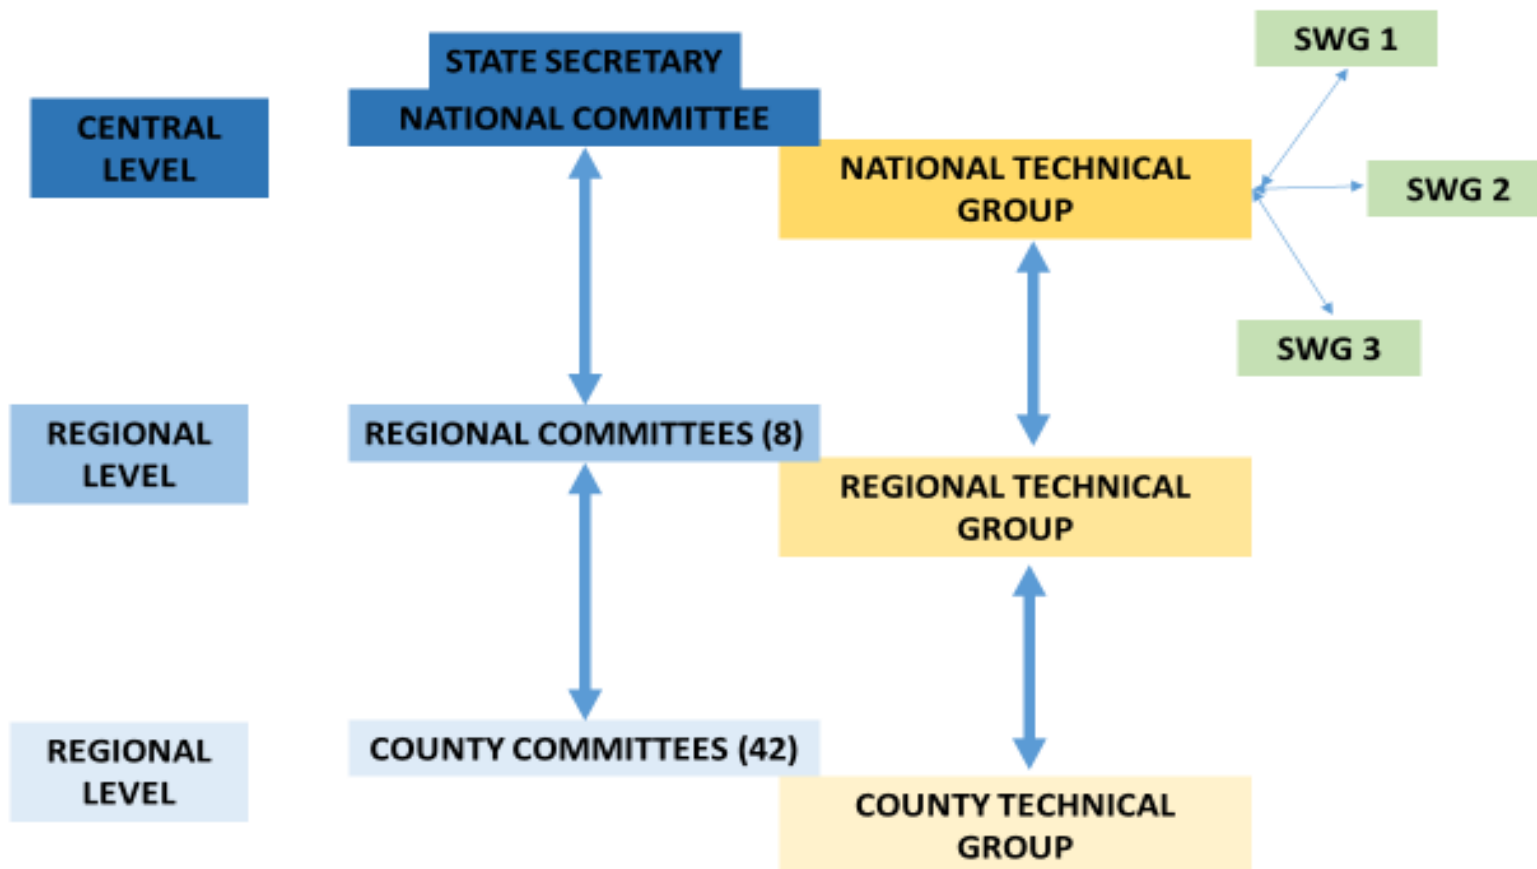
CENTRAL LEVEL

STATE SECRETARY

NATIONAL COMMITTEE

SWG 1

NATIONAL TECHNICAL GROUP

SWG 2

SWG 3

REGIONAL LEVEL

REGIONAL COMMITTEES (8)

REGIONAL TECHNICAL GROUP

REGIONAL LEVEL

COUNTY COMMITTEES (42)

COUNTY TECHNICAL GROUP